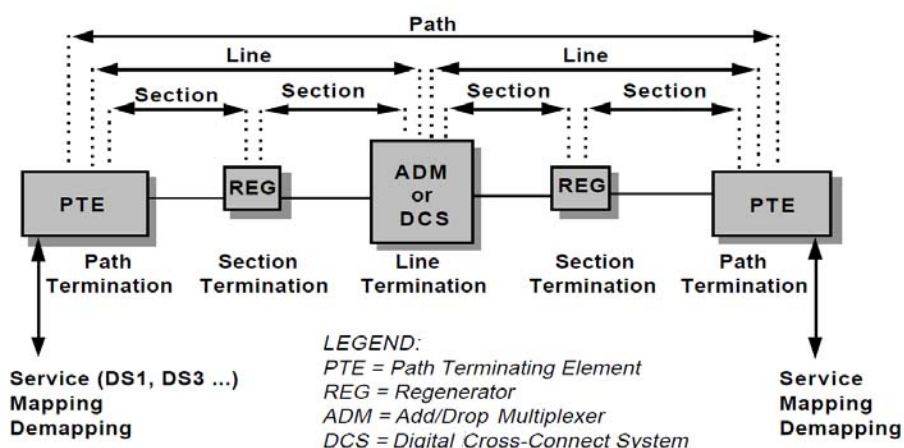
Path

Line

Line

Section

Section

Section

Section

PTE

REG

ADM or DCS

REG

PTE

Path Termination

Section Termination

Line Termination

Section Termination

Path Termination

Service (DS1, DS3 ...) Mapping Demapping

LEGEND:
PTE = Path Terminating Element
REG = Regenerator
ADM = Add/Drop Multiplexer
DCS = Digital Cross-Connect System

Service Mapping Demapping